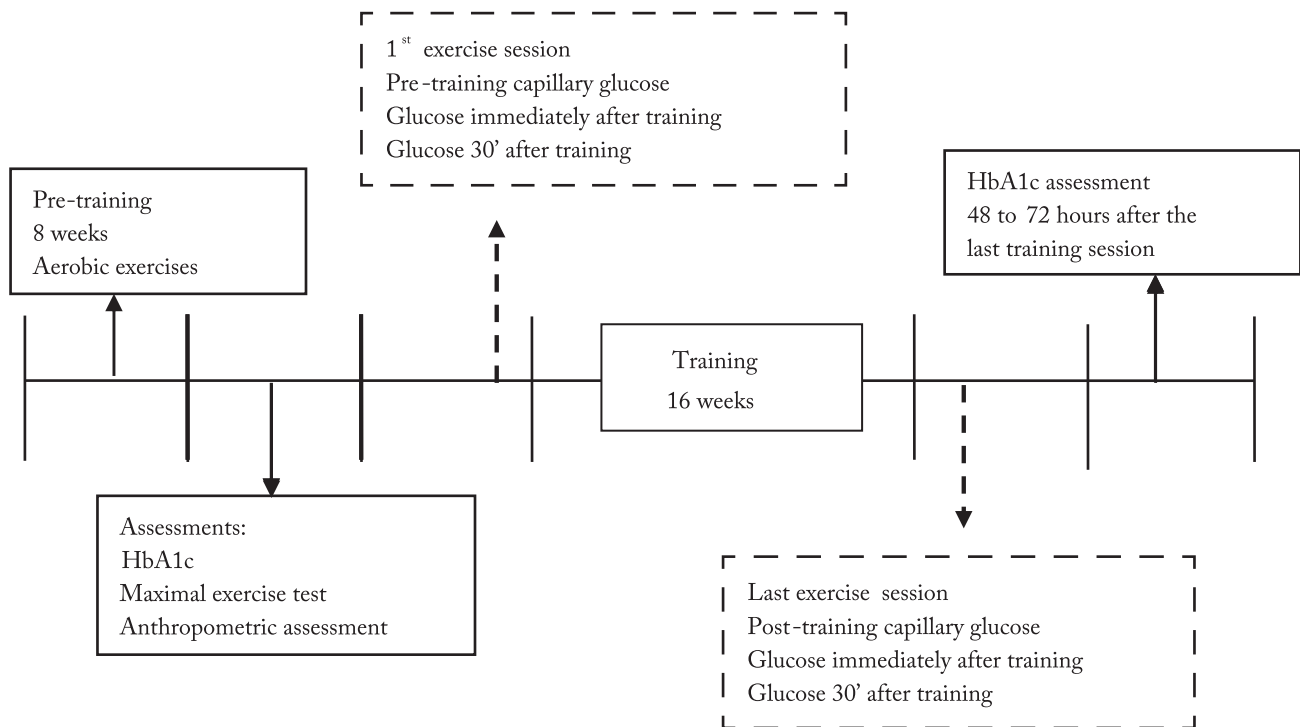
1$^{st}$ exercise session
Pre-training capillary glucose
Glucose immediately after training
Glucose 30' after training

Pre-training
8 weeks
Aerobic exercises

HbA1c assessment
48 to 72 hours after the last training session

Training
16 weeks

Assessments:
HbA1c
Maximal exercise test
Anthropometric assessment

Last exercise session
Post-training capillary glucose
Glucose immediately after training
Glucose 30' after training